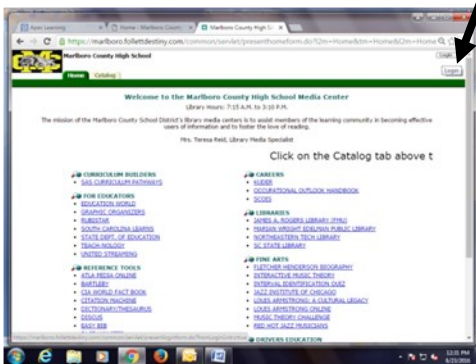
Apex Learning
Home - Marlboro Count
Marlboro County High S

https://marlboro.follettdestiny.com/common/servlet/presenthomeform.do?l2m=Home&tm=Home&l2m=Home

Marlboro County High School

Home Catalog

Login

Welcome to the Marlboro County High School Media Center

Library Hours: 7:15 A.M. to 3:10 P.M.

The mission of the Marlboro County School District's library media centers is to assist members of the learning community in becoming effective users of information and to foster the love of reading.

Mrs. Teresa Reid, Library Media Specialist

Click on the Catalog tab above t

CURRICULUM BUILDERS
• SAS CURRICULUM PATHWAYS

FOR EDUCATORS
• EDUCATION WORLD
• GRAPHIC ORGANIZERS
• RUBISTAR
• SOUTH CAROLINA LEARNS
• STATE DEPT. OF EDUCATION
• TEACH-NOLOGY
• UNITED STREAMING

REFERENCE TOOLS
• ATLA MEDIA ONLINE
• BARTLEBY
• CIA WORLD FACT BOOK
• CITATION MACHINE
• DICTIONARY/THESAURUS
• DISCUS
• EASY BIB

CAREERS
• KUDER
• OCCUPATIONAL OUTLOOK HANDBOOK
• SCOIS

LIBRARIES
• JAMES A. ROGERS LIBRARY (FMU)
• MARIAN WRIGHT EDELMAN PUBLIC LIBRARY
• NORTHEASTERN TECH LIBRARY
• SC STATE LIBRARY

FINE ARTS
• FLETCHER HENDERSON BIOGRAPHY
• INTERACTIVE MUSIC THEORY
• INTERVAL IDENTIFICATION QUIZ
• JAZZ INSTITUTE OF CHICAGO
• LOUIS ARMSTRONG: A CULTURAL LEGACY
• LOUIS ARMSTRONG ONLINE
• MUSIC THEORY CHALLENGE
• RED HOT JAZZ MUSICIANS

DRIVERS EDUCATION

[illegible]